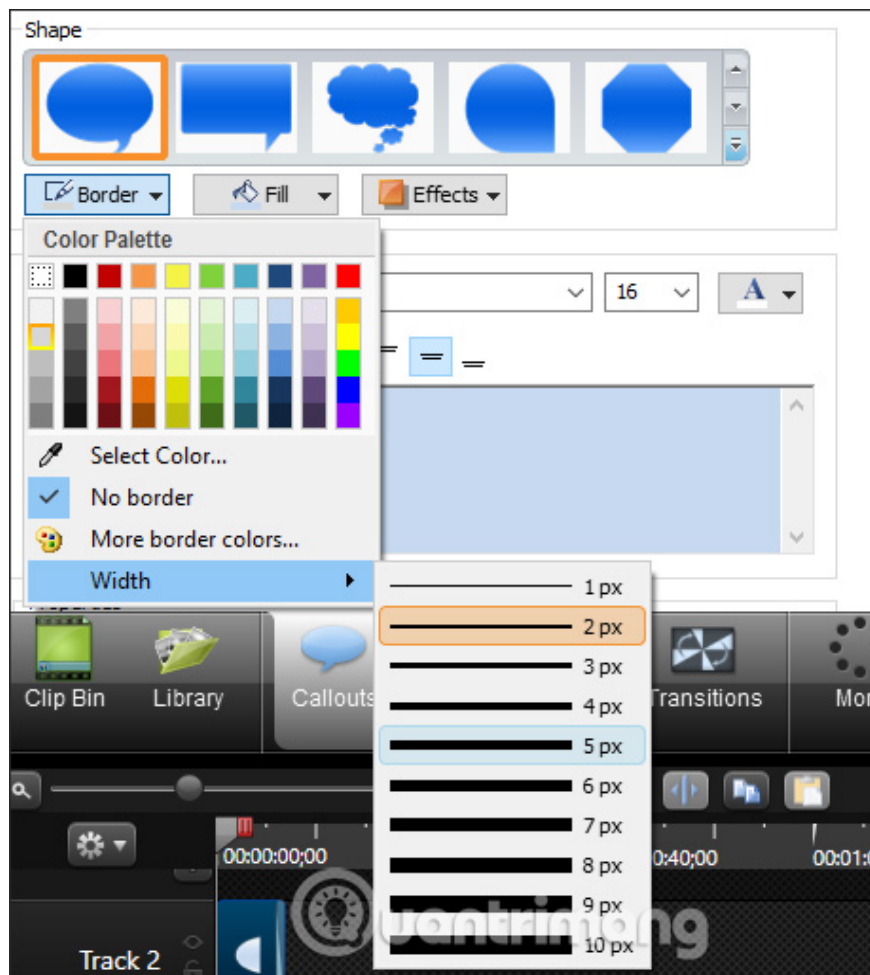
Shape

Border
Fill
Effects

Color Palette

16

Select Color...
No border
More border colors...
Width

1 px
2 px
3 px
4 px
5 px
6 px
7 px
8 px
9 px
10 px

Clip Bin
Library
Callouts
Transitions
Mor

00:00:00;00
0:40;00
00:01:0

Track 2

uantrimang